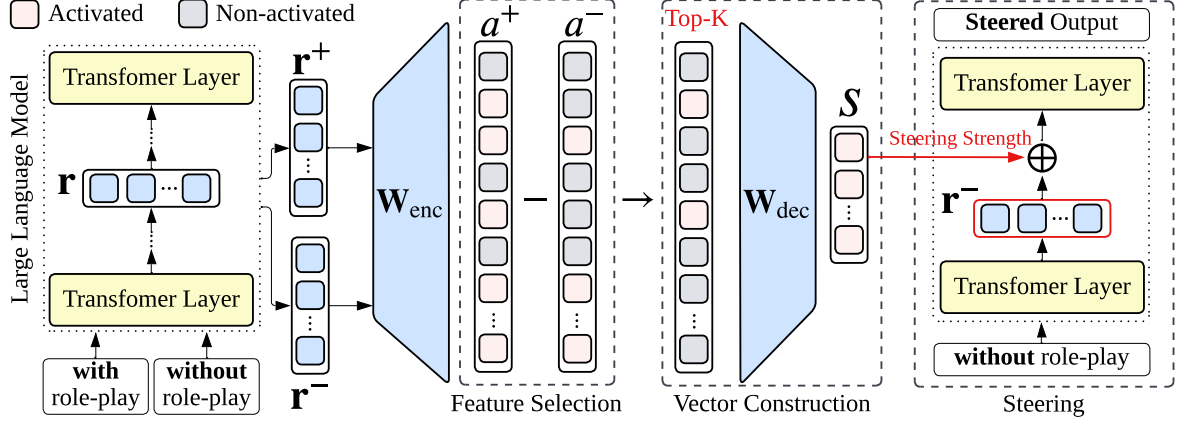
Activated Non-activated

Large Language Model

Transfomer Layer

$\mathbf{r}$

Transfomer Layer

with role-play

without role-play

$\mathbf{r}^+$

$\mathbf{r}^-$

$\mathbf{W}_{\text{enc}}$

$a^+$ − $a^-$

Feature Selection

Top-K

$\mathbf{W}_{\text{dec}}$

$s$

Vector Construction

Steering Strength

Steered Output

Transfomer Layer

$\oplus$

$\mathbf{r}^-$

Transfomer Layer

without role-play

Steering